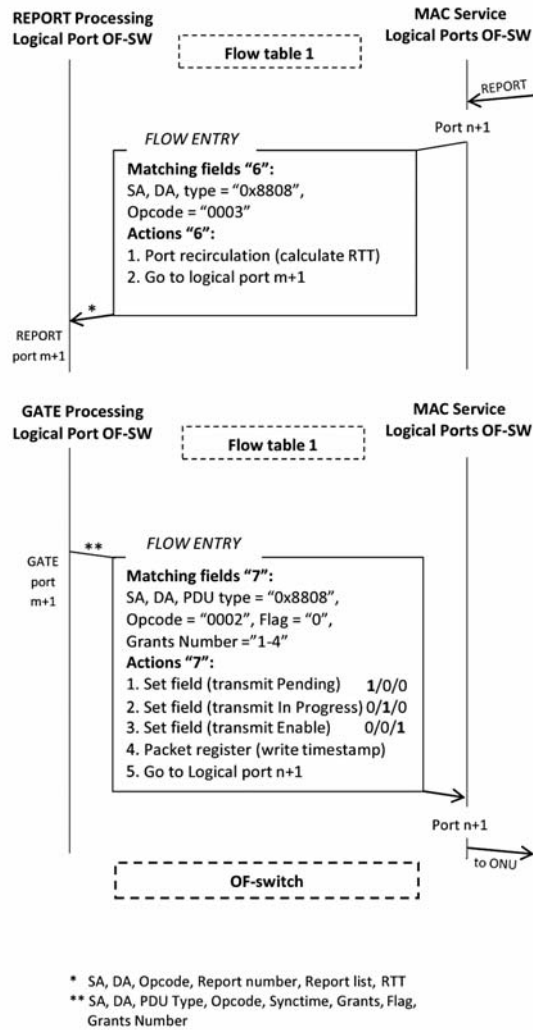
REPORT Processing
Logical Port OF-SW

Flow table 1

MAC Service
Logical Ports OF-SW

REPORT

Port n+1

FLOW ENTRY

Matching fields "6":
SA, DA, type = "0x8808",
Opcode = "0003"
Actions "6":
1. Port recirculation (calculate RTT)
2. Go to logical port m+1

*

REPORT
port m+1

GATE Processing
Logical Port OF-SW

Flow table 1

MAC Service
Logical Ports OF-SW

**

GATE
port
m+1

FLOW ENTRY

Matching fields "7":
SA, DA, PDU type = "0x8808",
Opcode = "0002", Flag = "0",
Grants Number ="1-4"
Actions "7":
1. Set field (transmit Pending) 1/0/0
2. Set field (transmit In Progress) 0/1/0
3. Set field (transmit Enable) 0/0/1
4. Packet register (write timestamp)
5. Go to Logical port n+1

Port n+1

to ONU

OF-switch

* SA, DA, Opcode, Report number, Report list, RTT
** SA, DA, PDU Type, Opcode, Synctime, Grants, Flag, Grants Number